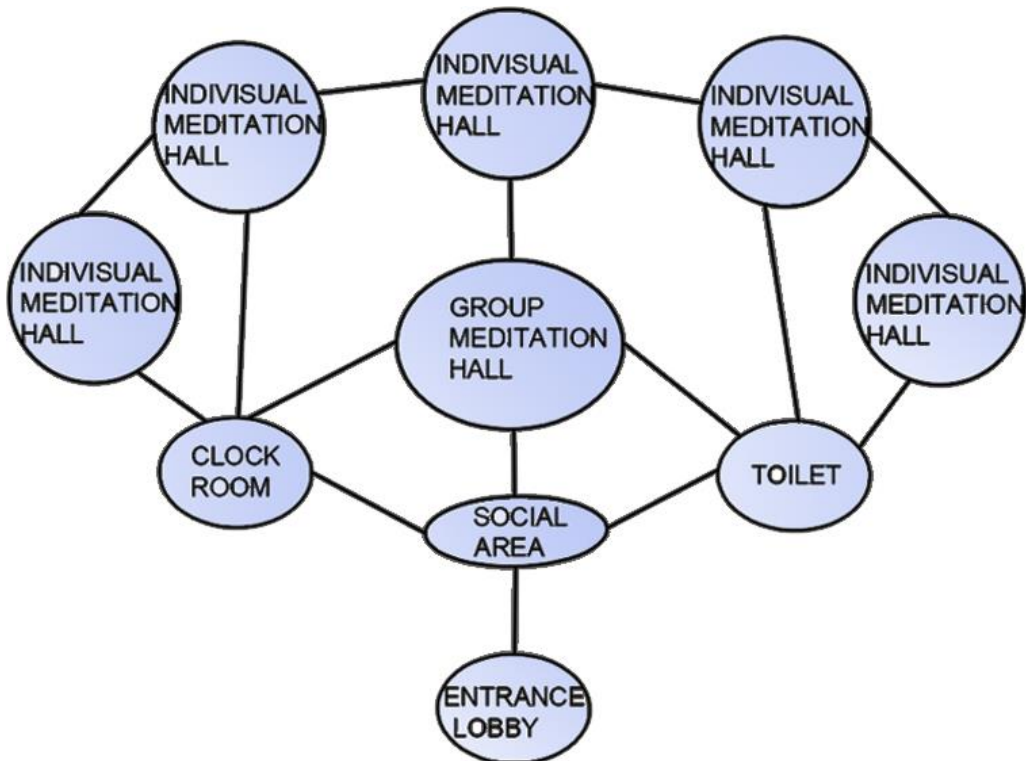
INDIVISUAL MEDITATION HALL

INDIVISUAL MEDITATION HALL

INDIVISUAL MEDITATION HALL

INDIVISUAL MEDITATION HALL

GROUP MEDITATION HALL

INDIVISUAL MEDITATION HALL

CLOCK ROOM

TOILET

SOCIAL AREA

ENTRANCE LOBBY